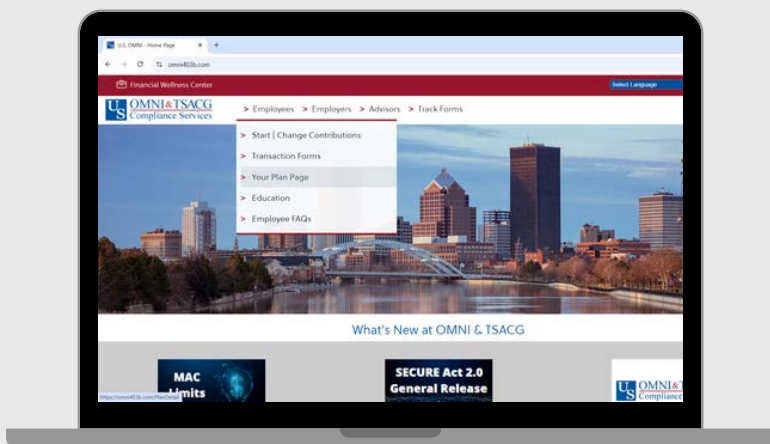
U.S. OMNI - Home Page ×
omni403b.com

Financial Wellness Center

Select Language

US OMNI&TSACG Compliance Services

> Employees > Employers > Advisors > Track Forms

> Start | Change Contributions
> Transaction Forms
> Your Plan Page
> Education
> Employee FAQs

What's New at OMNI & TSACG

MAC Limits

SECURE Act 2.0 General Release

US OMNI& Compliance

https://omni403b.com/PlanDetail